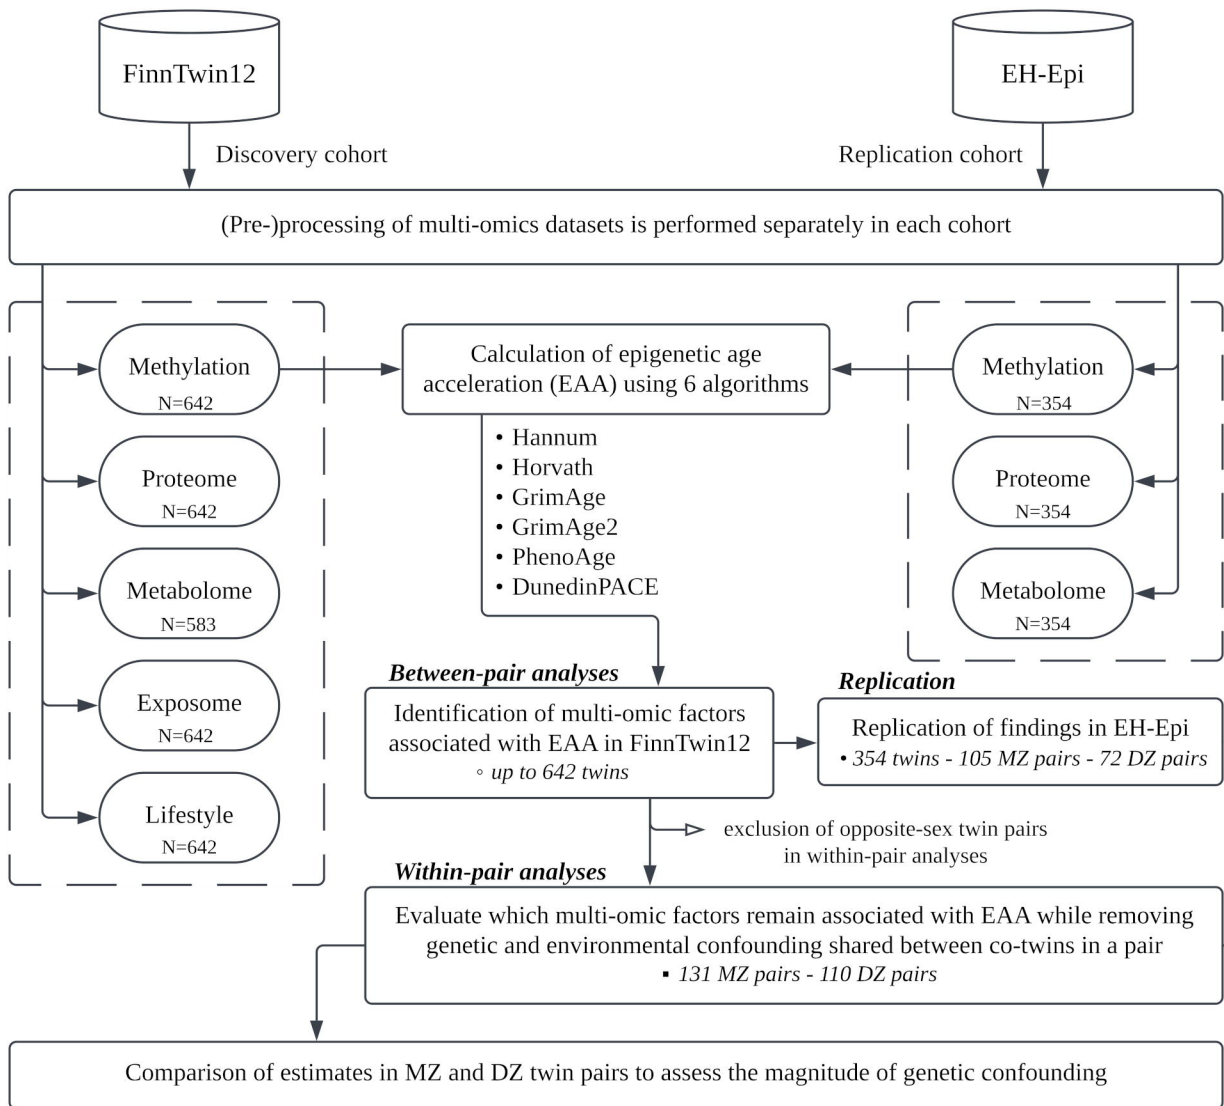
FinnTwin12

EH-Epi

Discovery cohort

Replication cohort

(Pre-)processing of multi-omics datasets is performed separately in each cohort

Methylation
N=642

Proteome
N=642

Metabolome
N=583

Exposome
N=642

Lifestyle
N=642

Calculation of epigenetic age acceleration (EAA) using 6 algorithms

• Hannum
• Horvath
• GrimAge
• GrimAge2
• PhenoAge
• DunedinPACE

Methylation
N=354

Proteome
N=354

Metabolome
N=354

Between-pair analyses

Identification of multi-omic factors associated with EAA in FinnTwin12
◦ up to 642 twins

Replication

Replication of findings in EH-Epi
• 354 twins - 105 MZ pairs - 72 DZ pairs

exclusion of opposite-sex twin pairs in within-pair analyses

Within-pair analyses

Evaluate which multi-omic factors remain associated with EAA while removing genetic and environmental confounding shared between co-twins in a pair
▪ 131 MZ pairs - 110 DZ pairs

Comparison of estimates in MZ and DZ twin pairs to assess the magnitude of genetic confounding